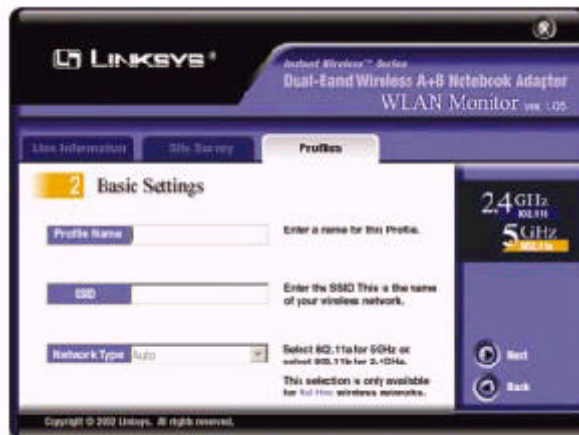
LINKSYS®

Instant Wireless™ Series
Dual-Band Wireless A+B Notebook Adapter
WLAN Monitor Ver. 1.05

Link Information
Site Survey
Profiles

2 Basic Settings

Profile Name
Enter a name for this Profile.

SSID
Enter the SSID This is the name of your wireless network.

Network Type Auto
Select 802.11a for 5GHz or select 802.11b for 2.4GHz.

This selection is only available for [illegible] wireless networks.

2.4 GHz 802.11b
5 GHz 802.11a

Next
Back

Copyright © 2002 Linksys. All rights reserved.